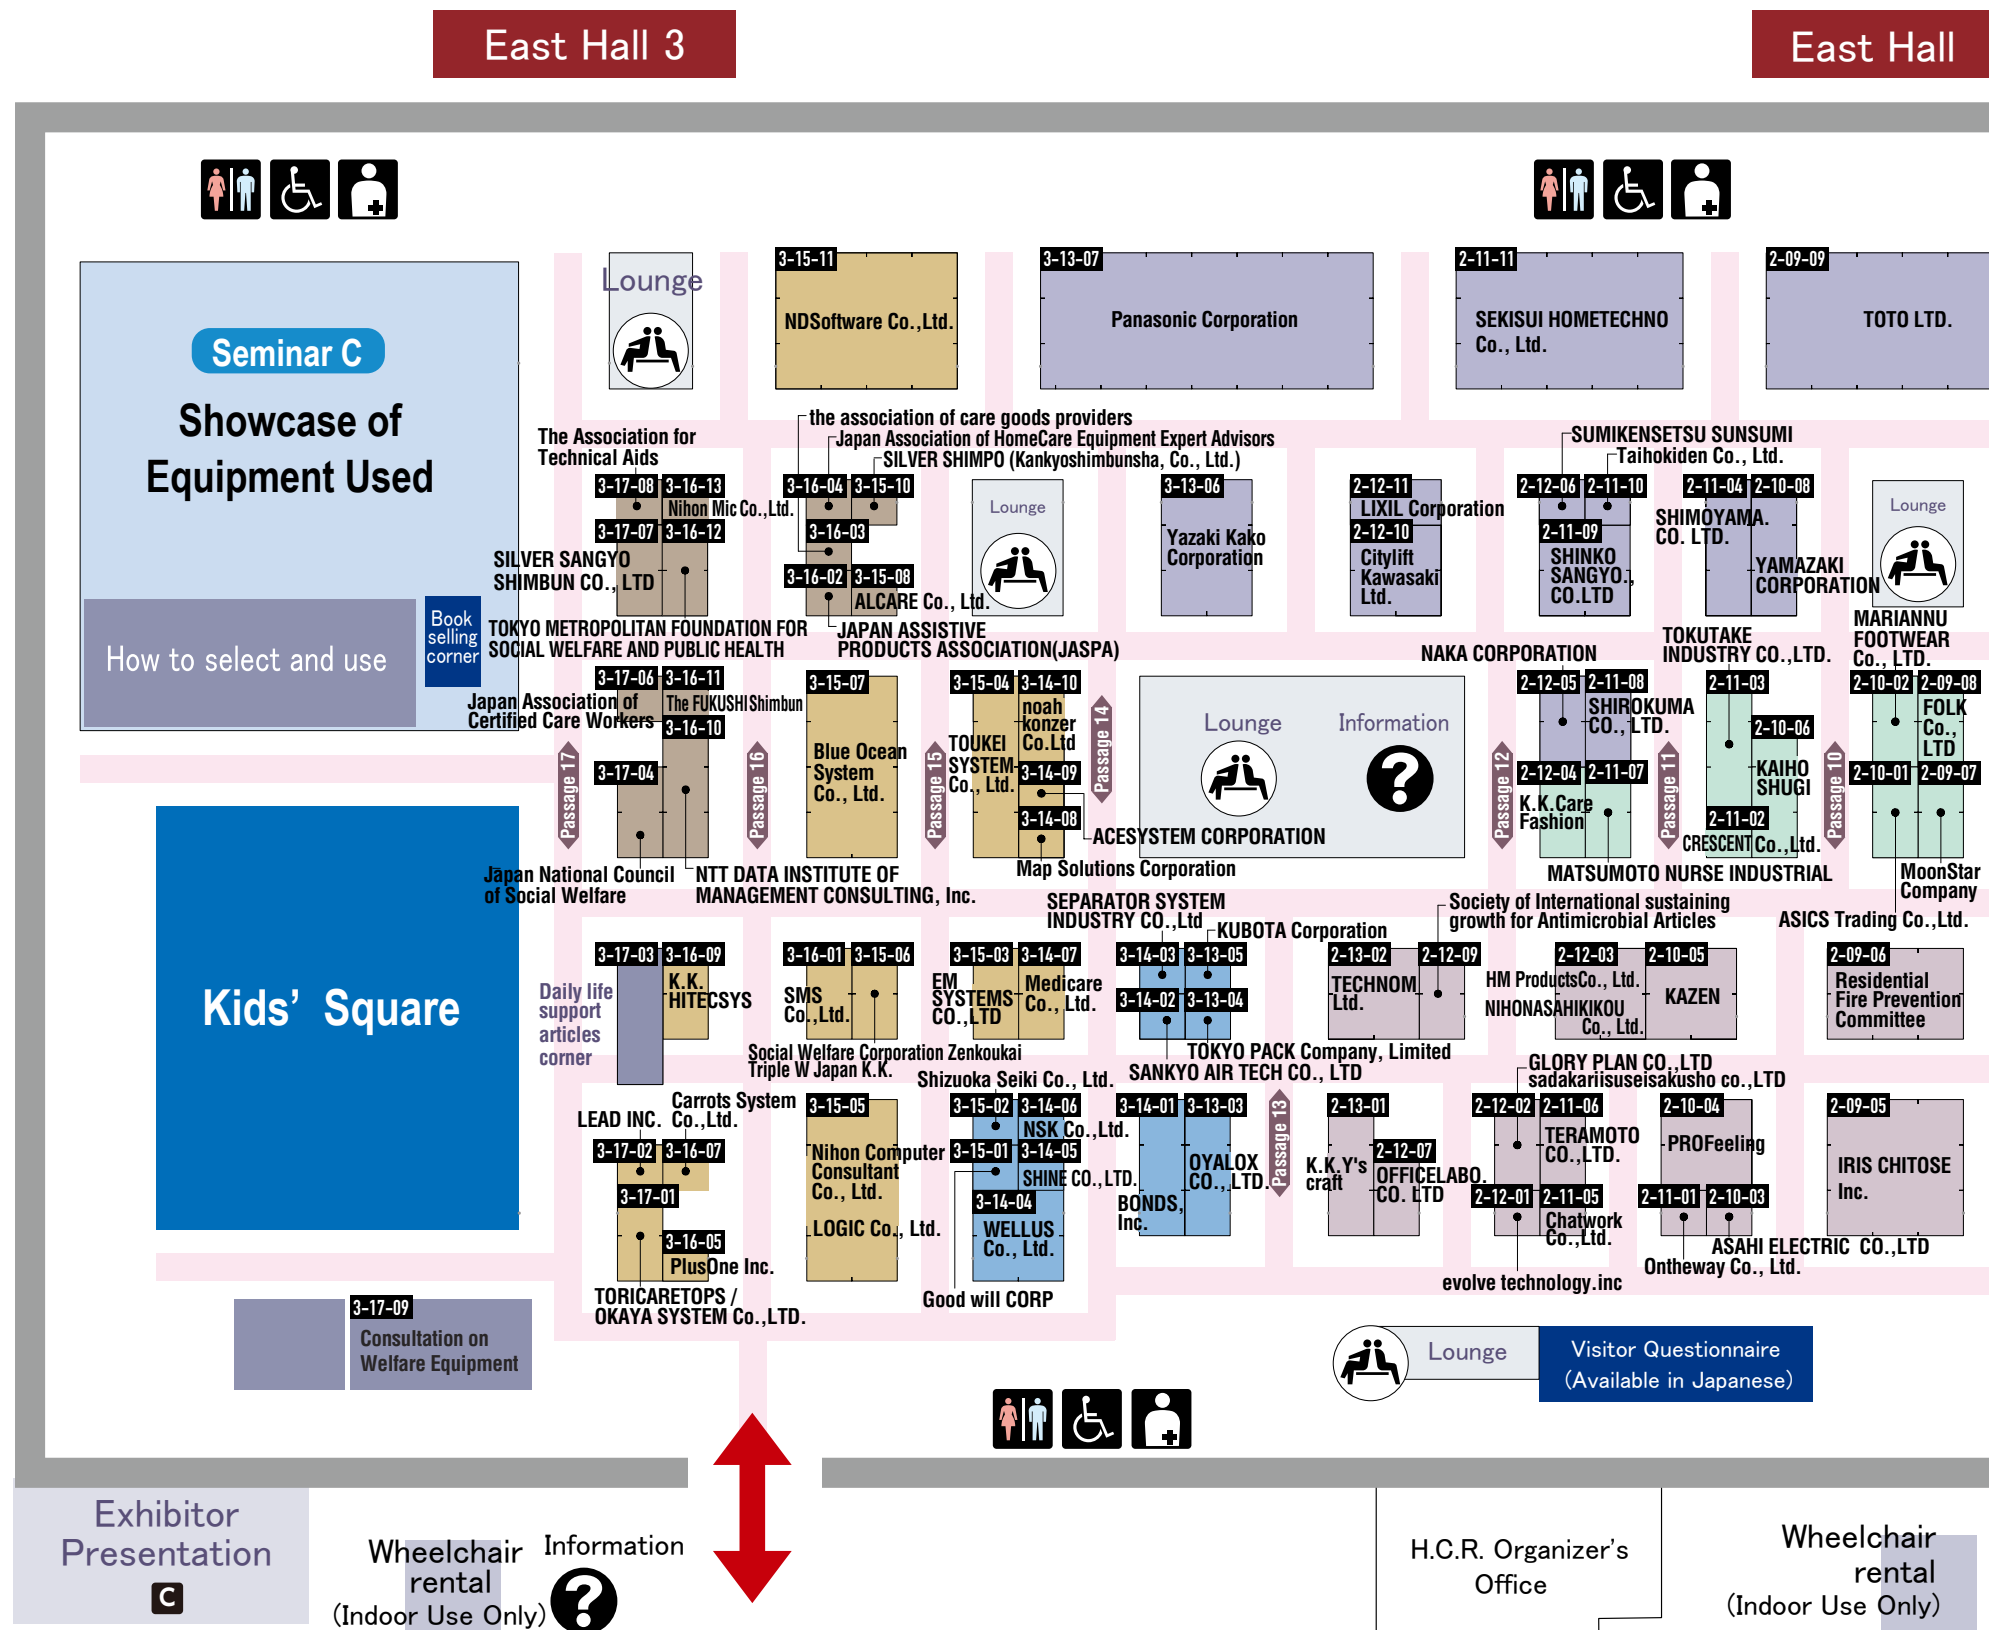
East Hall 3

East Hall

Seminar C
Showcase of Equipment Used

How to select and use

Book selling corner

Lounge

3-15-11 NDSoftware Co.,Ltd.

3-13-07 Panasonic Corporation

2-11-11 SEKISUI HOMETECHNO Co., Ltd.

2-09-09 TOTO LTD.

The Association for Technical Aids

the association of care goods providers
Japan Association of HomeCare Equipment Expert Advisors
SILVER SHIMPO (Kankyoshimbunsha, Co., Ltd.)

3-17-08 3-16-13 Nihon Mic Co.,Ltd.
3-16-04 3-15-10
3-17-07 3-16-12
3-16-03
SILVER SANGYO SHIMBUN CO., LTD
3-16-02 3-15-08 ALCARE Co., Ltd.
TOKYO METROPOLITAN FOUNDATION FOR SOCIAL WELFARE AND PUBLIC HEALTH
JAPAN ASSISTIVE PRODUCTS ASSOCIATION(JASPA)

Lounge

3-13-06 Yazaki Kako Corporation

2-12-11 LIXIL Corporation
2-12-10 Citylift Kawasaki Ltd.

SUMIKENSETSU SUNSUMI
Taihokiden Co., Ltd.
2-12-06 2-11-10
2-11-09 SHINKO SANGYO. CO.LTD
2-11-04 2-10-08
SHIMOYAMA. CO. LTD.
YAMAZAKI CORPORATION

Lounge

MARIANNU FOOTWEAR Co., LTD.

NAKA CORPORATION
TOKUTAKE INDUSTRY CO.,LTD.

3-17-06 3-16-11
Japan Association of Certified Care Workers
The FUKUSHIShimbun
3-16-10
3-17-04
Passage 17
Passage 16
3-15-07 Blue Ocean System Co., Ltd.
Passage 15
3-15-04 3-14-10 noah konzer Co.Ltd
TOUKEI SYSTEM Co., Ltd.
3-14-09
3-14-08
Passage 14
ACESYSTEM CORPORATION
Map Solutions Corporation

Lounge
Information

Passage 12
2-12-05 2-11-08 SHIROKUMA CO., LTD.
2-12-04 2-11-07
K.K.Care Fashion
Passage 11
2-11-03
2-10-06 KAIHO SHUGI
2-11-02 CRESCENT Co.,Ltd.
Passage 10
2-10-02 2-09-08 FOLK Co., LTD
2-10-01 2-09-07
MATSUMOTO NURSE INDUSTRIAL
MoonStar Company

Japan National Council of Social Welfare
NTT DATA INSTITUTE OF MANAGEMENT CONSULTING, Inc.
SEPARATOR SYSTEM INDUSTRY CO.,Ltd
KUBOTA Corporation
Society of International sustaining growth for Antimicrobial Articles
ASICS Trading Co.,Ltd.

Kids' Square

Daily life support articles corner

3-17-03 3-16-09 K.K. HITECSYS
3-16-01 3-15-06 SMS Co.,Ltd.
3-15-03 3-14-07 EM SYSTEMS CO.,LTD Medicare Co., Ltd.
3-14-03 3-13-05
3-14-02 3-13-04
2-13-02 2-12-09 TECHNOM Ltd.
2-12-03 2-10-05 HM ProductsCo., Ltd. NIHONASAHIKIKOU Co., Ltd. KAZEN
2-09-06 Residential Fire Prevention Committee

Social Welfare Corporation Zenkoukai
Triple W Japan K.K.
Shizuoka Seiki Co., Ltd.
TOKYO PACK Company, Limited
SANKYO AIR TECH CO., LTD
GLORY PLAN CO.,LTD
sadakariisuseisakusho co.,LTD

LEAD INC.
Carrots System Co.,Ltd.
3-15-05
3-17-02 3-16-07
3-17-01
Nihon Computer Consultant Co., Ltd.
LOGIC Co., Ltd.
3-16-05 PlusOne Inc.
3-15-02 3-14-06 NSK Co.,Ltd.
3-15-01 3-14-05 SHINE CO.,LTD.
3-14-04 WELLUS Co., Ltd.
3-14-01 3-13-03
OYALOX CO.,LTD.
BONDS, Inc.
Passage 13
2-13-01 K.K.Y's craft
2-12-07 OFFICELABO. CO. LTD
2-12-02 2-11-06 TERAMOTO CO.,LTD.
2-12-01 2-11-05 Chatwork Co.,Ltd.
2-10-04 PROFeeling
2-11-01 2-10-03
2-09-05 IRIS CHITOSE Inc.
ASAHI ELECTRIC CO.,LTD
Ontheway Co., Ltd.
evolve technology.inc
TORICARETOPS / OKAYA SYSTEM Co.,LTD.
Good will CORP

3-17-09 Consultation on Welfare Equipment

Lounge
Visitor Questionnaire (Available in Japanese)

Exhibitor Presentation C

Wheelchair rental (Indoor Use Only)
Information

H.C.R. Organizer's Office

Wheelchair rental (Indoor Use Only)